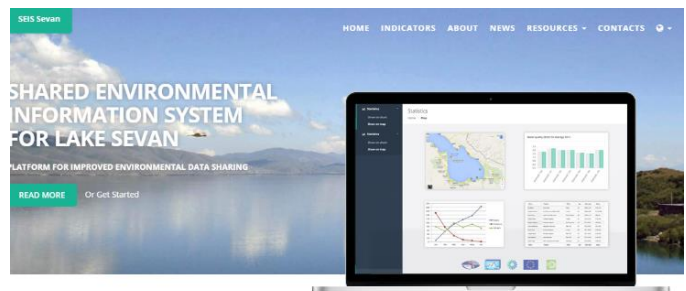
SEIS Sevan

HOME INDICATORS ABOUT NEWS RESOURCES CONTACTS

SHARED ENVIRONMENTAL INFORMATION SYSTEM FOR LAKE SEVAN

PLATFORM FOR IMPROVED ENVIRONMENTAL DATA SHARING

READ MORE Or Get Started

Statistics